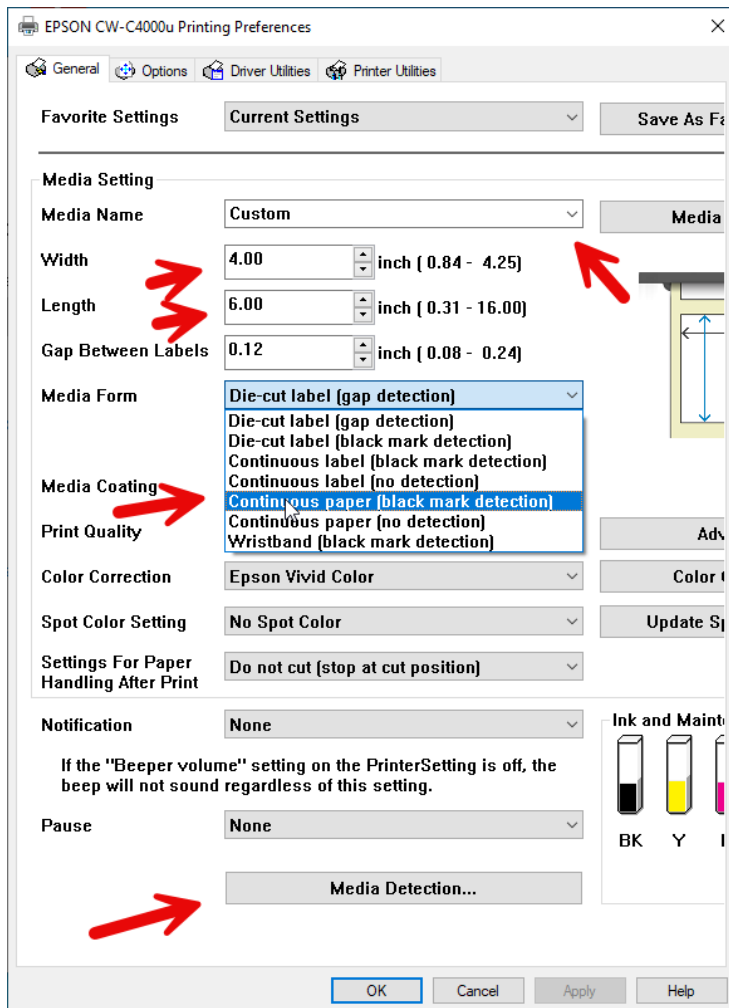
EPSON CW-C4000u Printing Preferences

General | Options | Driver Utilities | Printer Utilities

Favorite Settings | Current Settings | Save As Fa

Media Setting

Media Name | Custom | Media

Width | 4.00 | inch ( 0.84 - 4.25)

Length | 6.00 | inch ( 0.31 - 16.00)

Gap Between Labels | 0.12 | inch ( 0.08 - 0.24)

Media Form | Die-cut label (gap detection)

Die-cut label (gap detection)
Die-cut label (black mark detection)
Continuous label (black mark detection)
Continuous label (no detection)
Continuous paper (black mark detection)
Continuous paper (no detection)
Wristband (black mark detection)

Media Coating

Print Quality | Adv

Color Correction | Epson Vivid Color | Color (

Spot Color Setting | No Spot Color | Update Sp

Settings For Paper Handling After Print | Do not cut (stop at cut position)

Notification | None

Ink and Mainte

If the "Beeper volume" setting on the PrinterSetting is off, the beep will not sound regardless of this setting.

Pause | None

BK Y

Media Detection...

OK | Cancel | Apply | Help